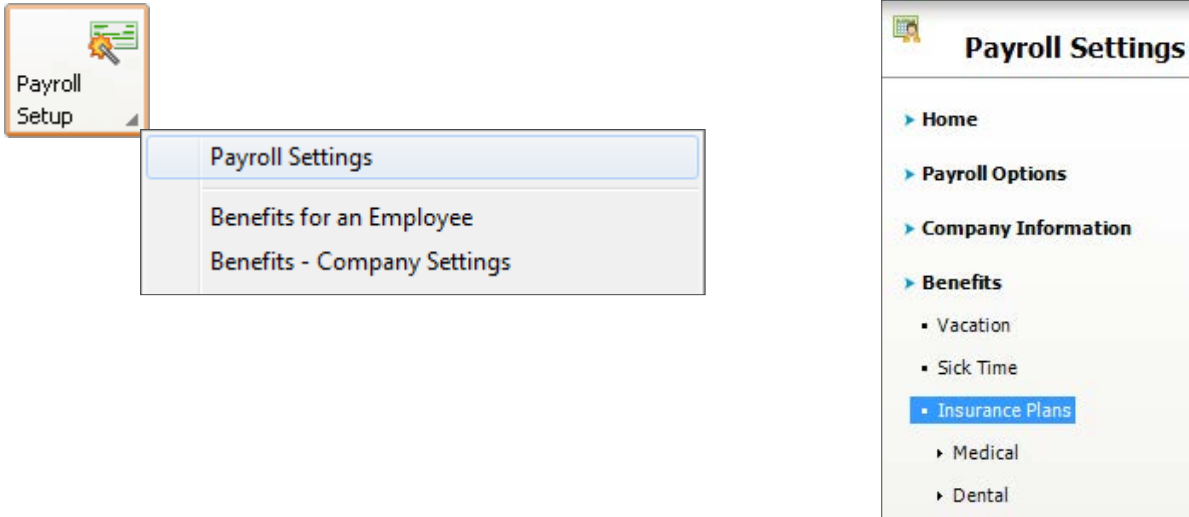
Payroll Setup

Payroll Settings

Benefits for an Employee

Benefits - Company Settings

Payroll Settings

Home

Payroll Options

Company Information

Benefits

Vacation

Sick Time

Insurance Plans

Medical

Dental